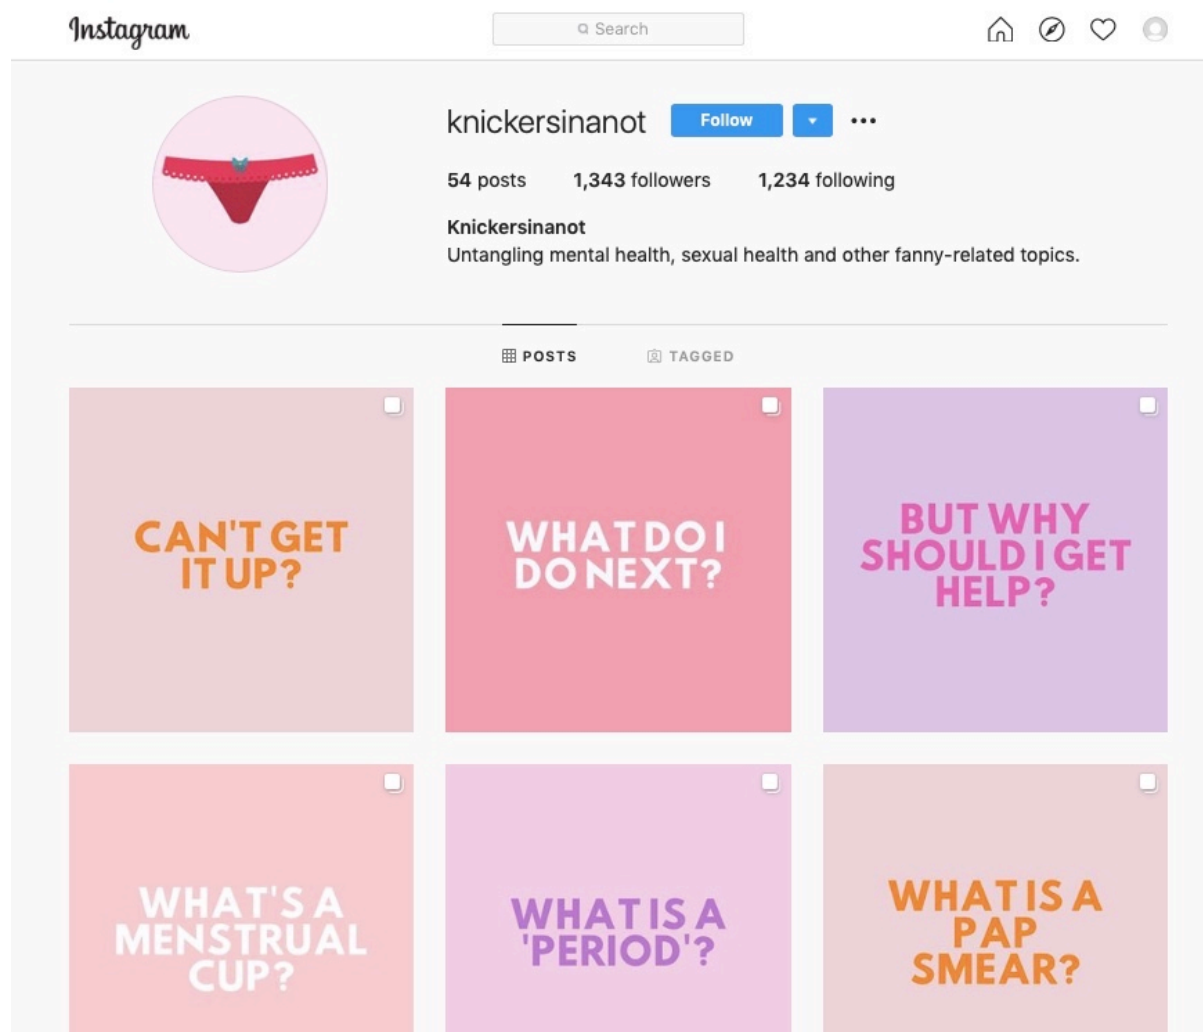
Instagram

Search

knickersinanot Follow ...

54 posts 1,343 followers 1,234 following

Knickersinanot
Untangling mental health, sexual health and other fanny-related topics.

POSTS TAGGED

CAN'T GET IT UP?

WHAT DO I DO NEXT?

BUT WHY SHOULD I GET HELP?

WHAT'S A MENSTRUAL CUP?

WHAT IS A 'PERIOD'?

WHAT IS A PAP SMEAR?